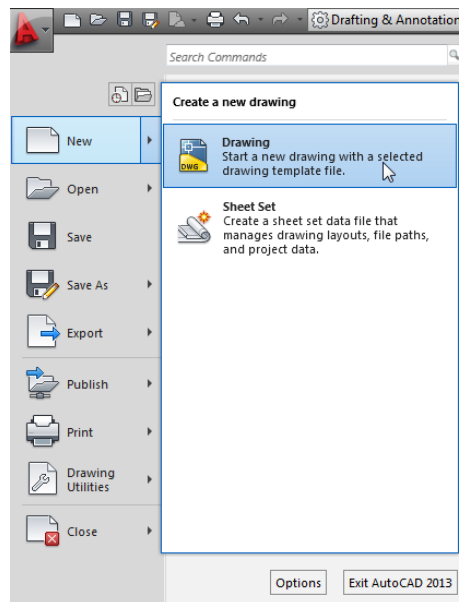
Drafting & Annotation

Search Commands

Create a new drawing

New

Drawing
Start a new drawing with a selected drawing template file.

DWG

Open

Sheet Set
Create a sheet set data file that manages drawing layouts, file paths, and project data.

Save

Save As

Export

Publish

Print

Drawing Utilities

Close

Options

Exit AutoCAD 2013